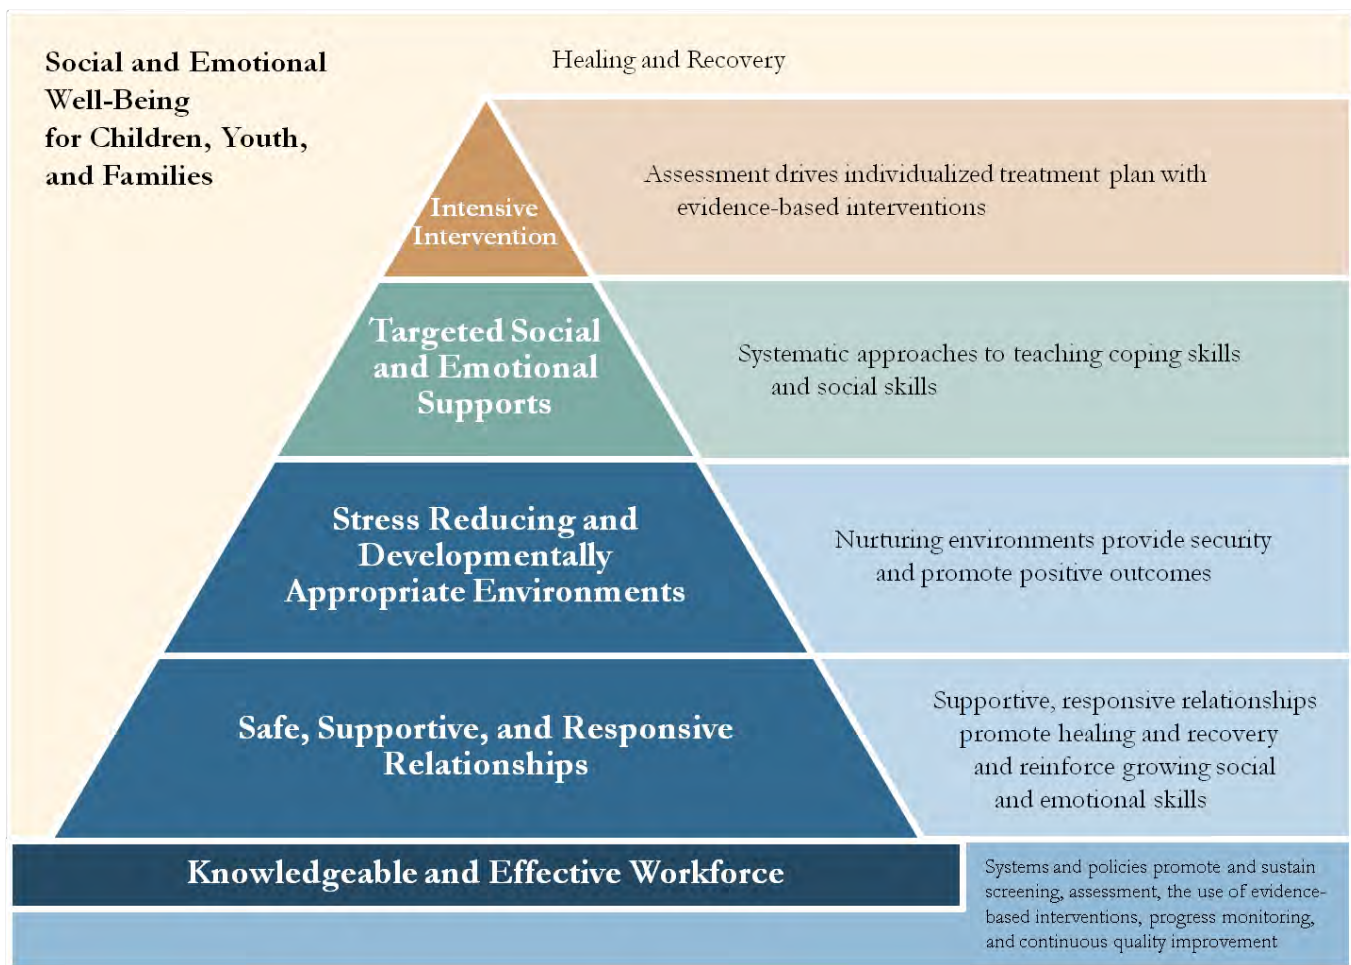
Social and Emotional Well-Being for Children, Youth, and Families

Healing and Recovery

Intensive Intervention

Assessment drives individualized treatment plan with evidence-based interventions

Targeted Social and Emotional Supports

Systematic approaches to teaching coping skills and social skills

Stress Reducing and Developmentally Appropriate Environments

Nurturing environments provide security and promote positive outcomes

Safe, Supportive, and Responsive Relationships

Supportive, responsive relationships promote healing and recovery and reinforce growing social and emotional skills

Knowledgeable and Effective Workforce

Systems and policies promote and sustain screening, assessment, the use of evidence-based interventions, progress monitoring, and continuous quality improvement